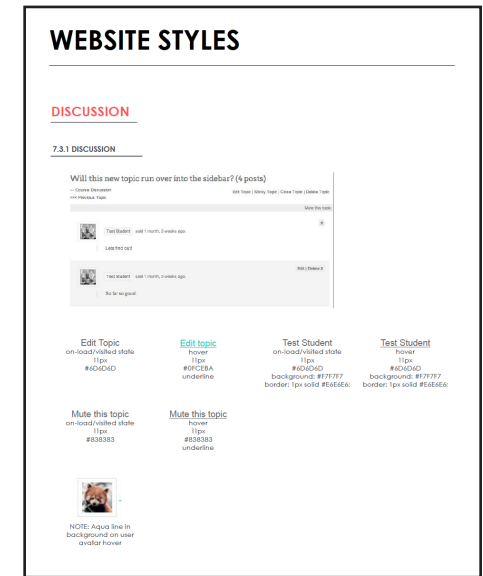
WEBSITE STYLES

DISCUSSION

7.3.1 DISCUSSION

Will this new topic run over into the sidebar? (4 posts)

← Course Discussion
<<< Previous Topic

Edit Topic | Sticky Topic | Close Topic | Delete Topic

Mute this topic

Test Student said 1 month, 3 weeks ago:

Lets find out!

Edit | Delete It

Test Student said 1 month, 3 weeks ago:

So far so good

Edit Topic
on-load/visited state
11px
#6D6D6D

Edit topic
hover
11px
#0FCEBA
underline

Test Student
on-load/visited state
11px
#6D6D6D
background: #F7F7F7
border: 1px solid #E6E6E6;

Test Student
hover
11px
#6D6D6D
background: #F7F7F7
border: 1px solid #E6E6E6;

Mute this topic
on-load/visited state
11px
#838383

Mute this topic
hover
11px
#838383
underline

NOTE: Aqua line in background on user avatar hover